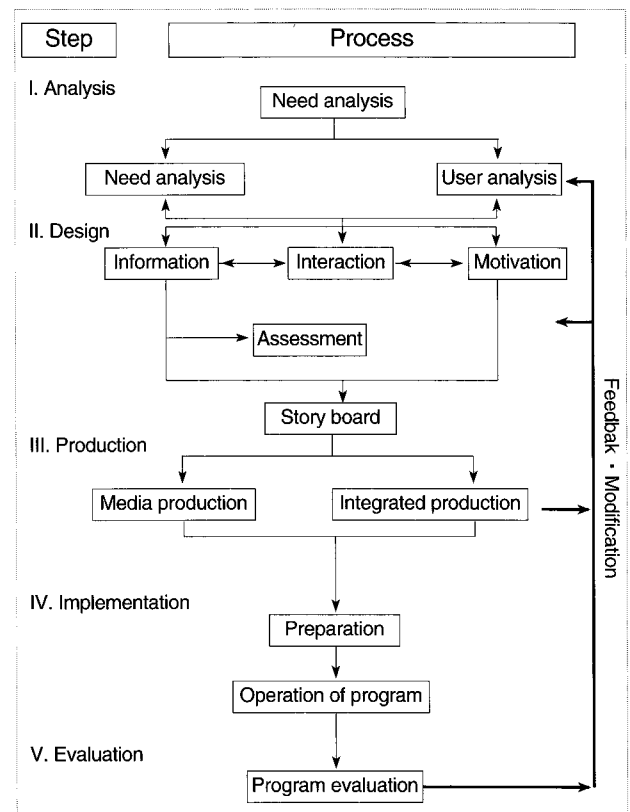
Step

Process

I. Analysis

Need analysis

Need analysis

User analysis

II. Design

Information

Interaction

Motivation

Assessment

Story board

III. Production

Media production

Integrated production

IV. Implementation

Preparation

Operation of program

V. Evaluation

Program evaluation

Feedbak · Modification